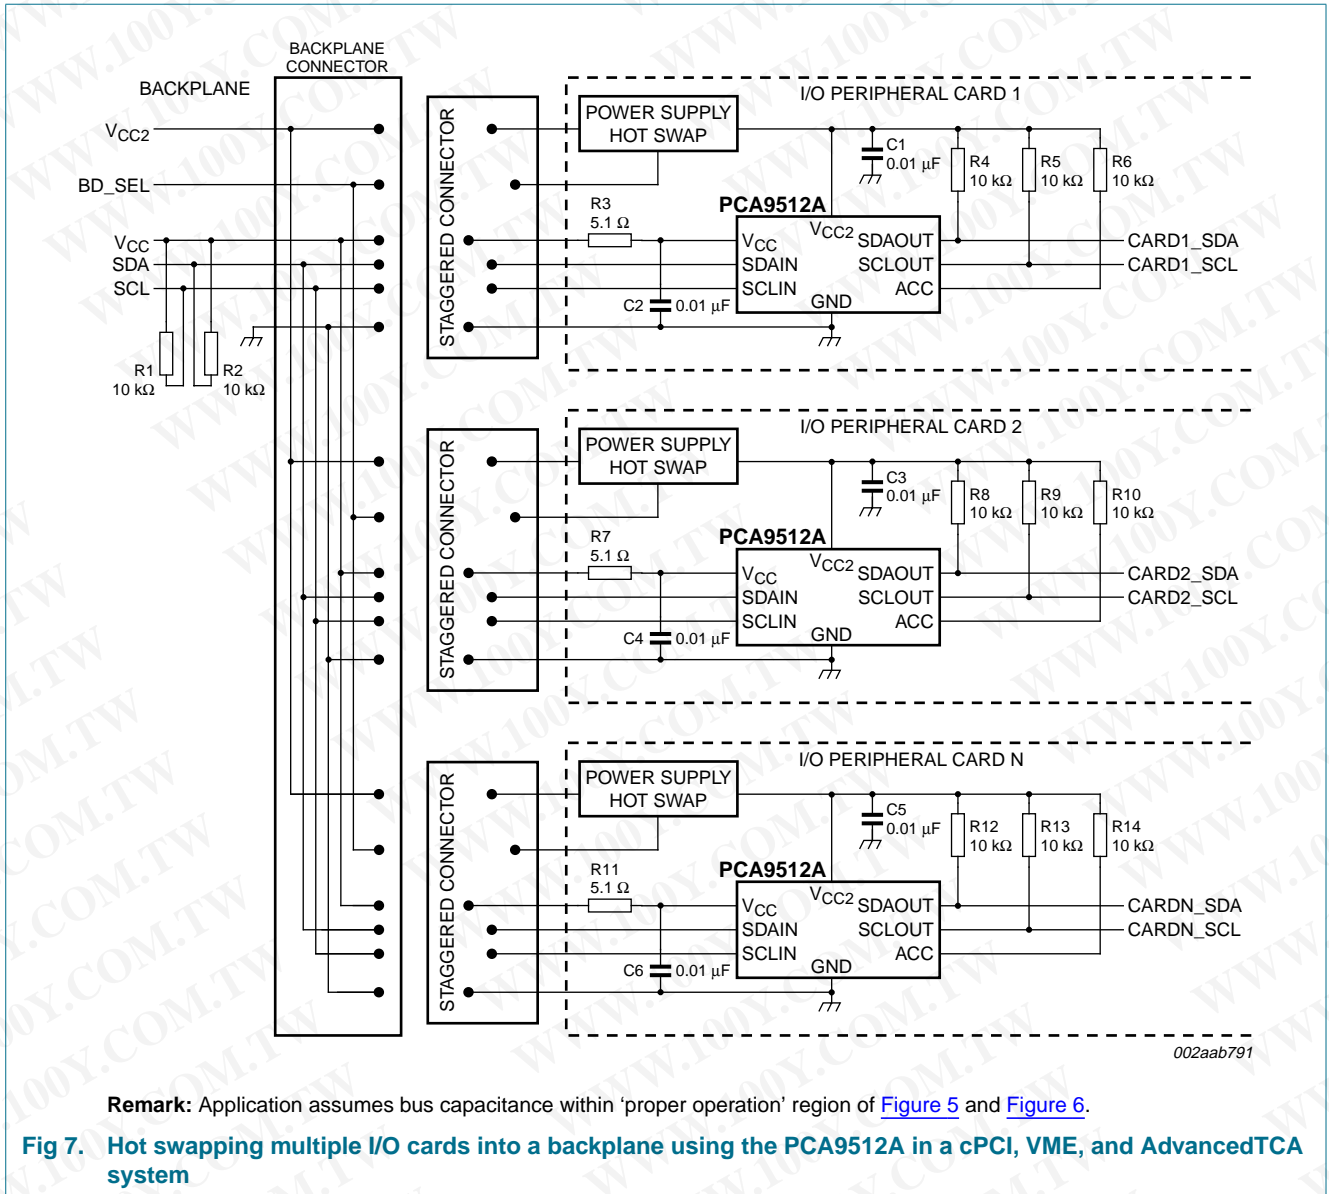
BACKPLANE CONNECTOR

BACKPLANE

$V_{CC2}$
BD_SEL
$V_{CC}$
SDA
SCL

R1 10 kΩ
R2 10 kΩ

STAGGERED CONNECTOR

I/O PERIPHERAL CARD 1
POWER SUPPLY HOT SWAP
R3 5.1 Ω
C2 0.01 µF
PCA9512A
$V_{CC}$
$V_{CC2}$
SDAIN
SCLIN
GND
SDAOUT
SCLOUT
ACC
C1 0.01 µF
R4 10 kΩ
R5 10 kΩ
R6 10 kΩ
CARD1_SDA
CARD1_SCL

STAGGERED CONNECTOR

I/O PERIPHERAL CARD 2
POWER SUPPLY HOT SWAP
R7 5.1 Ω
C4 0.01 µF
PCA9512A
$V_{CC}$
$V_{CC2}$
SDAIN
SCLIN
GND
SDAOUT
SCLOUT
ACC
C3 0.01 µF
R8 10 kΩ
R9 10 kΩ
R10 10 kΩ
CARD2_SDA
CARD2_SCL

STAGGERED CONNECTOR

I/O PERIPHERAL CARD N
POWER SUPPLY HOT SWAP
R11 5.1 Ω
C6 0.01 µF
PCA9512A
$V_{CC}$
$V_{CC2}$
SDAIN
SCLIN
GND
SDAOUT
SCLOUT
ACC
C5 0.01 µF
R12 10 kΩ
R13 10 kΩ
R14 10 kΩ
CARDN_SDA
CARDN_SCL

002aab791

**Remark:** Application assumes bus capacitance within ‘proper operation’ region of Figure 5 and Figure 6.

Fig 7. Hot swapping multiple I/O cards into a backplane using the PCA9512A in a cPCI, VME, and AdvancedTCA system